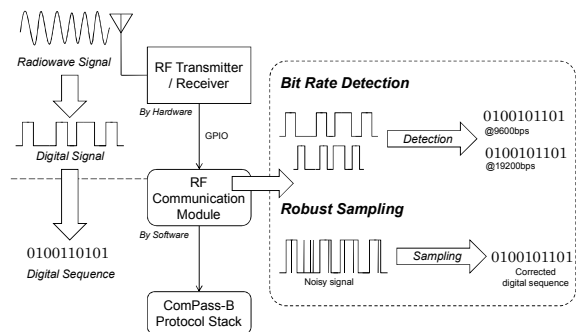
Radiowave Signal

RF Transmitter / Receiver

By Hardware

Digital Signal

GPIO

RF Communication Module

By Software

0100110101

Digital Sequence

ComPass-B Protocol Stack

Bit Rate Detection

Detection

0100101101
@9600bps

0100101101
@19200bps

Robust Sampling

Sampling

0100101101
Corrected digital sequence

Noisy signal